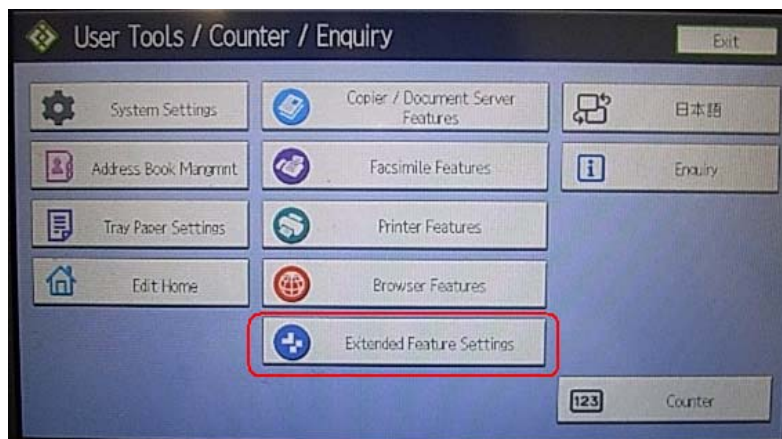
User Tools / Counter / Enquiry

Exit

System Settings

Address Book Mangmnt

Tray Paper Settings

Edit Home

Copier / Document Server Features

Facsimile Features

Printer Features

Browser Features

Extended Feature Settings

日本語

Enquiry

123

Counter